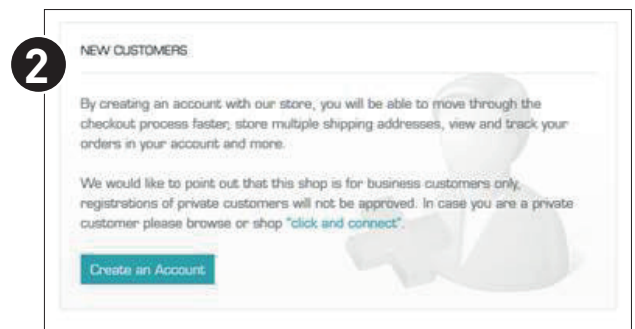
2

NEW CUSTOMERS

By creating an account with our store, you will be able to move through the checkout process faster, store multiple shipping addresses, view and track your orders in your account and more.

We would like to point out that this shop is for business customers only, registrations of private customers will not be approved. In case you are a private customer please browse or shop "click and connect".

Create an Account